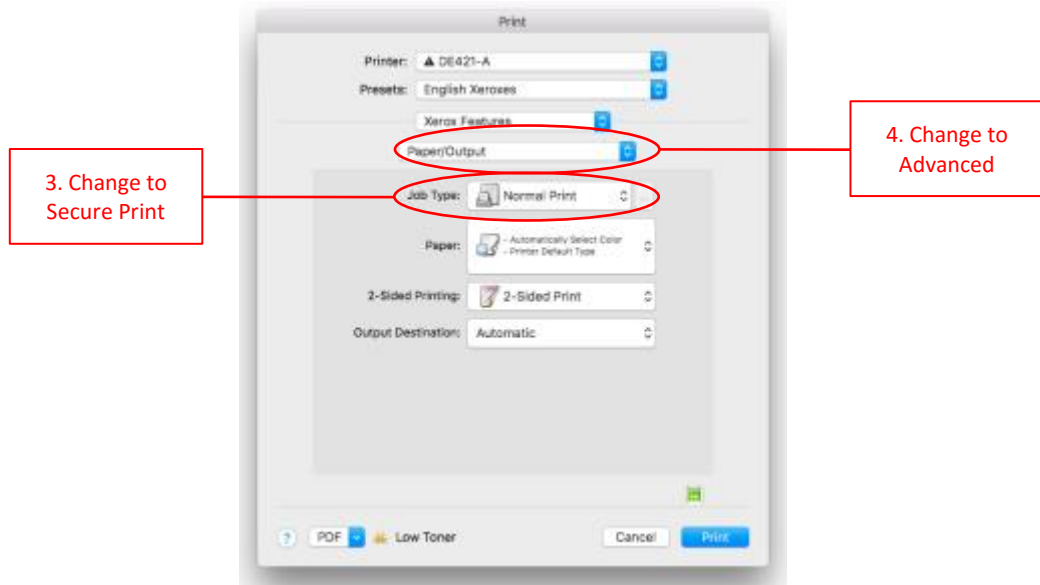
Print

Printer: DE421-A

Presets: English Xeroxes

Xerox Features

Paper/Output

4. Change to Advanced

3. Change to Secure Print

Job Type: Normal Print

Paper: - Automatically Select Color - Printer Default Type

2-Sided Printing: 2-Sided Print

Output Destination: Automatic

? PDF Low Toner Cancel Print